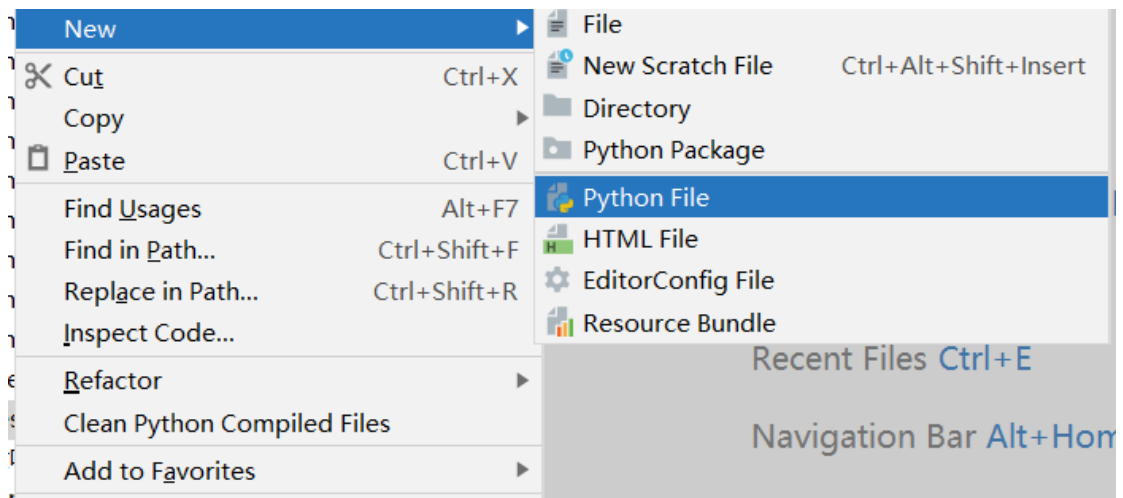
New
Cut Ctrl+X
Copy
Paste Ctrl+V
Find Usages Alt+F7
Find in Path... Ctrl+Shift+F
Replace in Path... Ctrl+Shift+R
Inspect Code...
Refactor
Clean Python Compiled Files
Add to Favorites

File
New Scratch File Ctrl+Alt+Shift+Insert
Directory
Python Package
Python File
HTML File
EditorConfig File
Resource Bundle

Recent Files Ctrl+E
Navigation Bar Alt+Hom